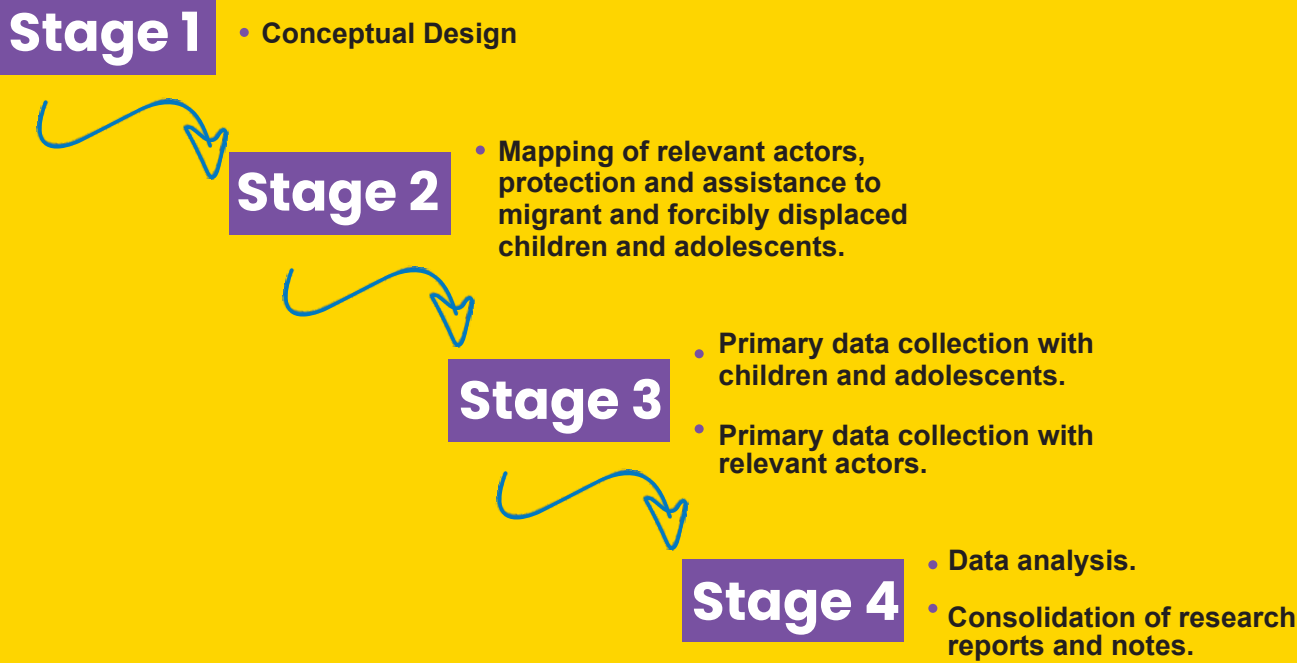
Stage 1

• Conceptual Design

Stage 2

• Mapping of relevant actors, protection and assistance to migrant and forcibly displaced children and adolescents.

Stage 3

• Primary data collection with children and adolescents.

• Primary data collection with relevant actors.

Stage 4

• Data analysis.

• Consolidation of research reports and notes.